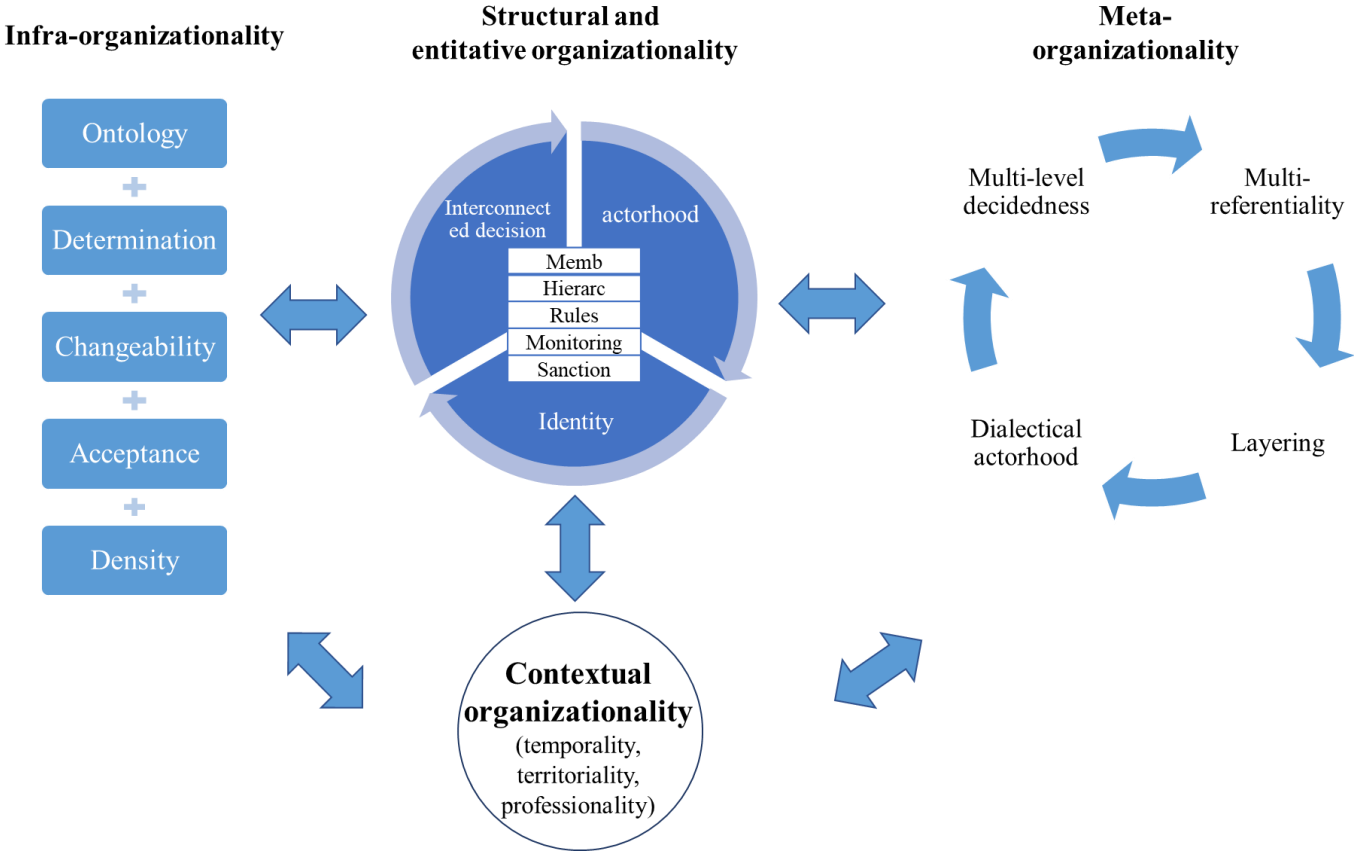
Infra-organizationality

Structural and entitative organizationality

Meta-organizationality

Ontology
+
Determination
+
Changeability
+
Acceptance
+
Density

Interconnect ed decision

actorhood

Memb
Hierarc
Rules
Monitoring
Sanction

Identity

Multi-level decidedness

Multi-referentiality

Layering

Dialectical actorhood

Contextual organizationality
(temporality, territoriality, professionality)